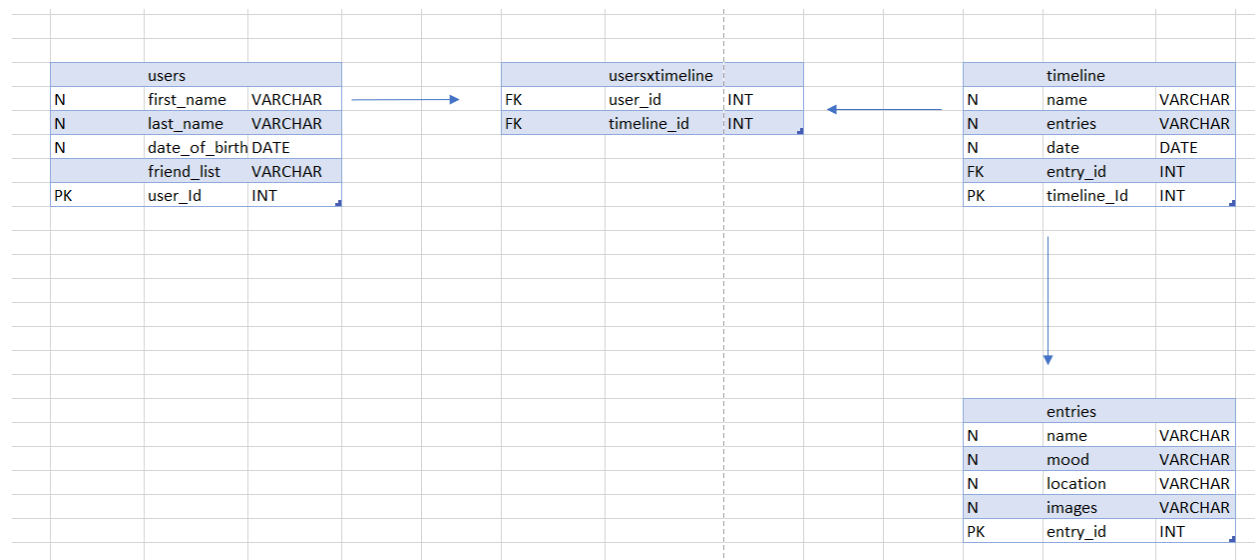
| | users | |
|---|---|---|
| N | first_name | VARCHAR |
| N | last_name | VARCHAR |
| N | date_of_birth | DATE |
| | friend_list | VARCHAR |
| PK | user_Id | INT |

| | usersxtimeline | |
|---|---|---|
| FK | user_id | INT |
| FK | timeline_id | INT |

| | timeline | |
|---|---|---|
| N | name | VARCHAR |
| N | entries | VARCHAR |
| N | date | DATE |
| FK | entry_id | INT |
| PK | timeline_Id | INT |

| | entries | |
|---|---|---|
| N | name | VARCHAR |
| N | mood | VARCHAR |
| N | location | VARCHAR |
| N | images | VARCHAR |
| PK | entry_id | INT |